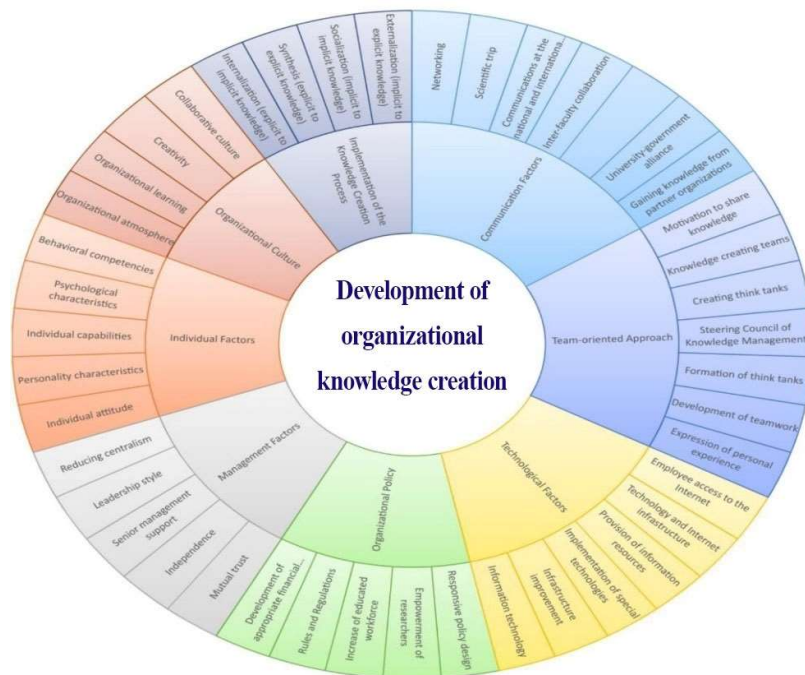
Development of organizational knowledge creation

Implementation of the Knowledge Creation Process
Externalization (implicit to explicit knowledge)
Socialization (implicit to implicit knowledge)
Synthesis (explicit to explicit knowledge)
Internalization (explicit to implicit knowledge)

Communication Factors
Networking
Scientific trip
Communications at the national and international...
Inter-faculty collaboration
University-government alliance
Gaining knowledge from partner organizations

Team-oriented Approach
Motivation to share knowledge
Knowledge creating teams
Creating think tanks
Steering Council of Knowledge Management
Formation of think tanks
Development of teamwork
Expression of personal experience

Technological Factors
Employee access to the Internet
Technology and internet infrastructure
Provision of information resources
Implementation of special technologies
Infrastructure improvement
Information technology

Organizational Policy
Responsive policy design
Empowerment of researchers
Increase of educated workforce
Rules and Regulations
Development of appropriate financial...

Management Factors
Mutual trust
Independence
Senior management support
Leadership style
Reducing centralism

Individual Factors
Individual attitude
Personality characteristics
Individual capabilities
Psychological characteristics
Behavioral competencies

Organizational Culture
Organizational atmosphere
Organizational learning
Creativity
Collaborative culture